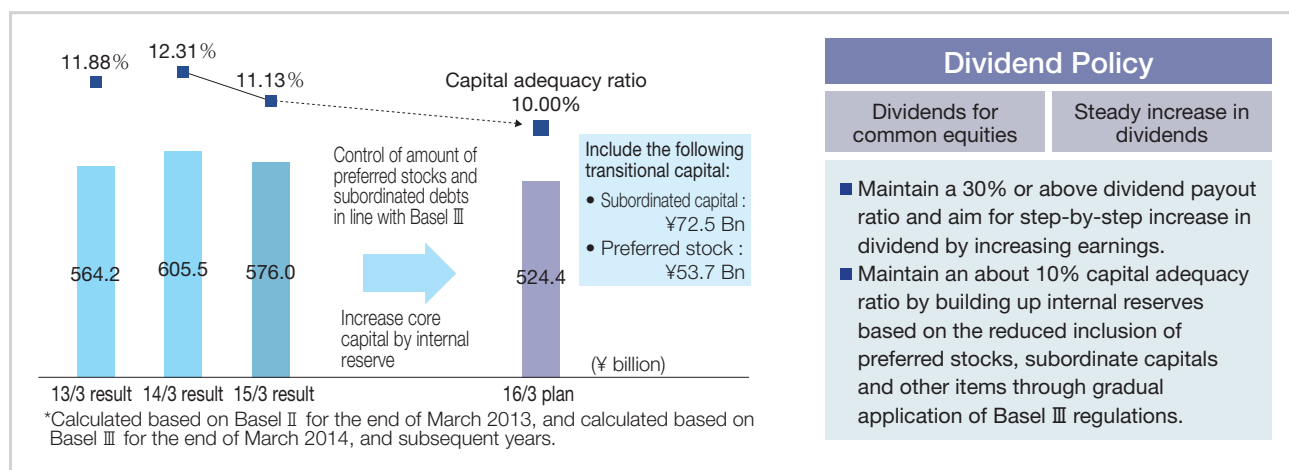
11.88%

12.31%

11.13%

Capital adequacy ratio
10.00%

Control of amount of preferred stocks and subordinated debts in line with Basel Ⅲ

Include the following transitional capital:
• Subordinated capital : ¥72.5 Bn
• Preferred stock : ¥53.7 Bn

564.2

605.5

576.0

524.4

Increase core capital by internal reserve

(¥ billion)

13/3 result 14/3 result 15/3 result

16/3 plan

*Calculated based on Basel Ⅱ for the end of March 2013, and calculated based on Basel Ⅲ for the end of March 2014, and subsequent years.

Dividend Policy

| Dividends for common equities | Steady increase in dividends |
|---|---|

■ Maintain a 30% or above dividend payout ratio and aim for step-by-step increase in dividend by increasing earnings.
■ Maintain an about 10% capital adequacy ratio by building up internal reserves based on the reduced inclusion of preferred stocks, subordinate capitals and other items through gradual application of Basel Ⅲ regulations.